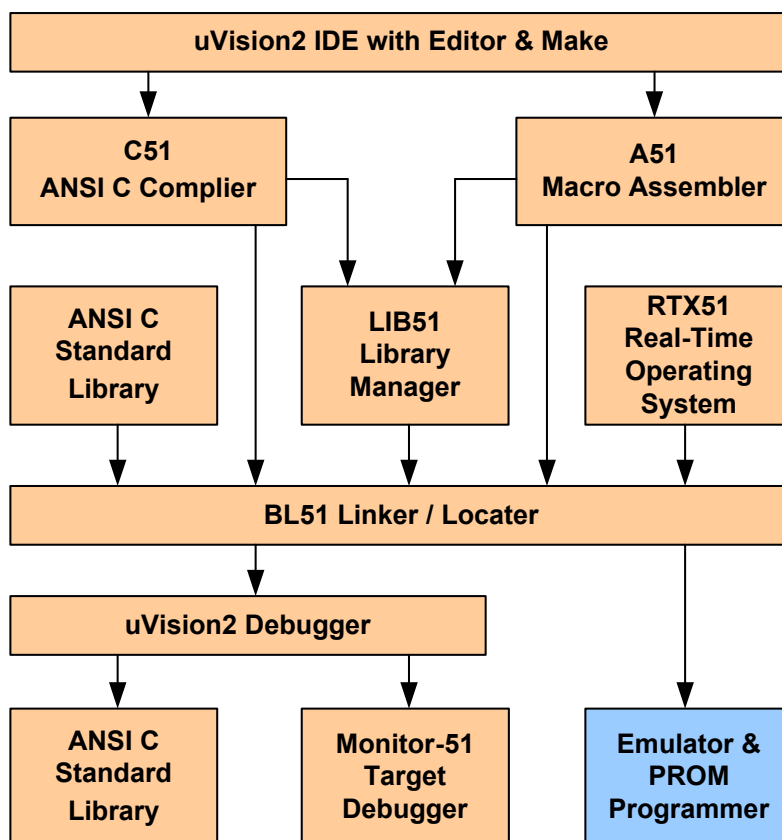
uVision2 IDE with Editor & Make

C51
ANSI C Complier

A51
Macro Assembler

ANSI C
Standard
Library

LIB51
Library
Manager

RTX51
Real-Time
Operating
System

BL51 Linker / Locater

uVision2 Debugger

ANSI C
Standard
Library

Monitor-51
Target
Debugger

Emulator &
PROM
Programmer